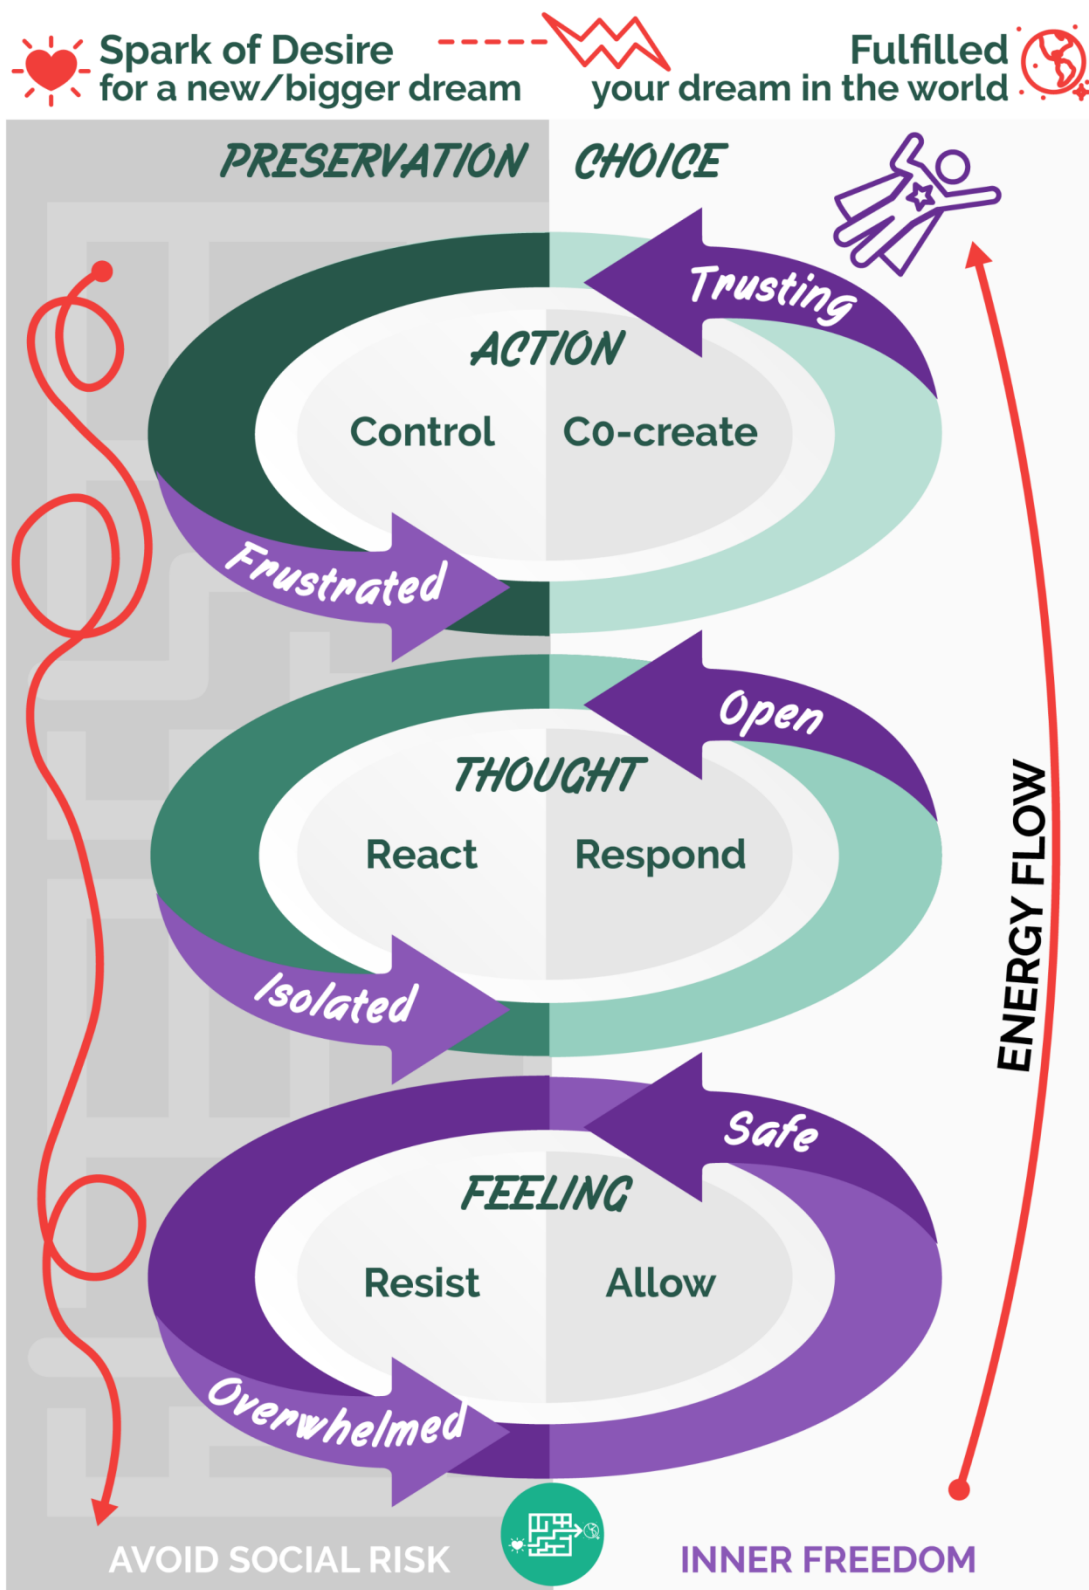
Spark of Desire
for a new/bigger dream

Fulfilled
your dream in the world

PRESERVATION

CHOICE

Trusting

ACTION

Control

Co-create

Frustrated

Open

THOUGHT

React

Respond

Isolated

Safe

FEELING

Resist

Allow

Overwhelmed

ENERGY FLOW

AVOID SOCIAL RISK

INNER FREEDOM